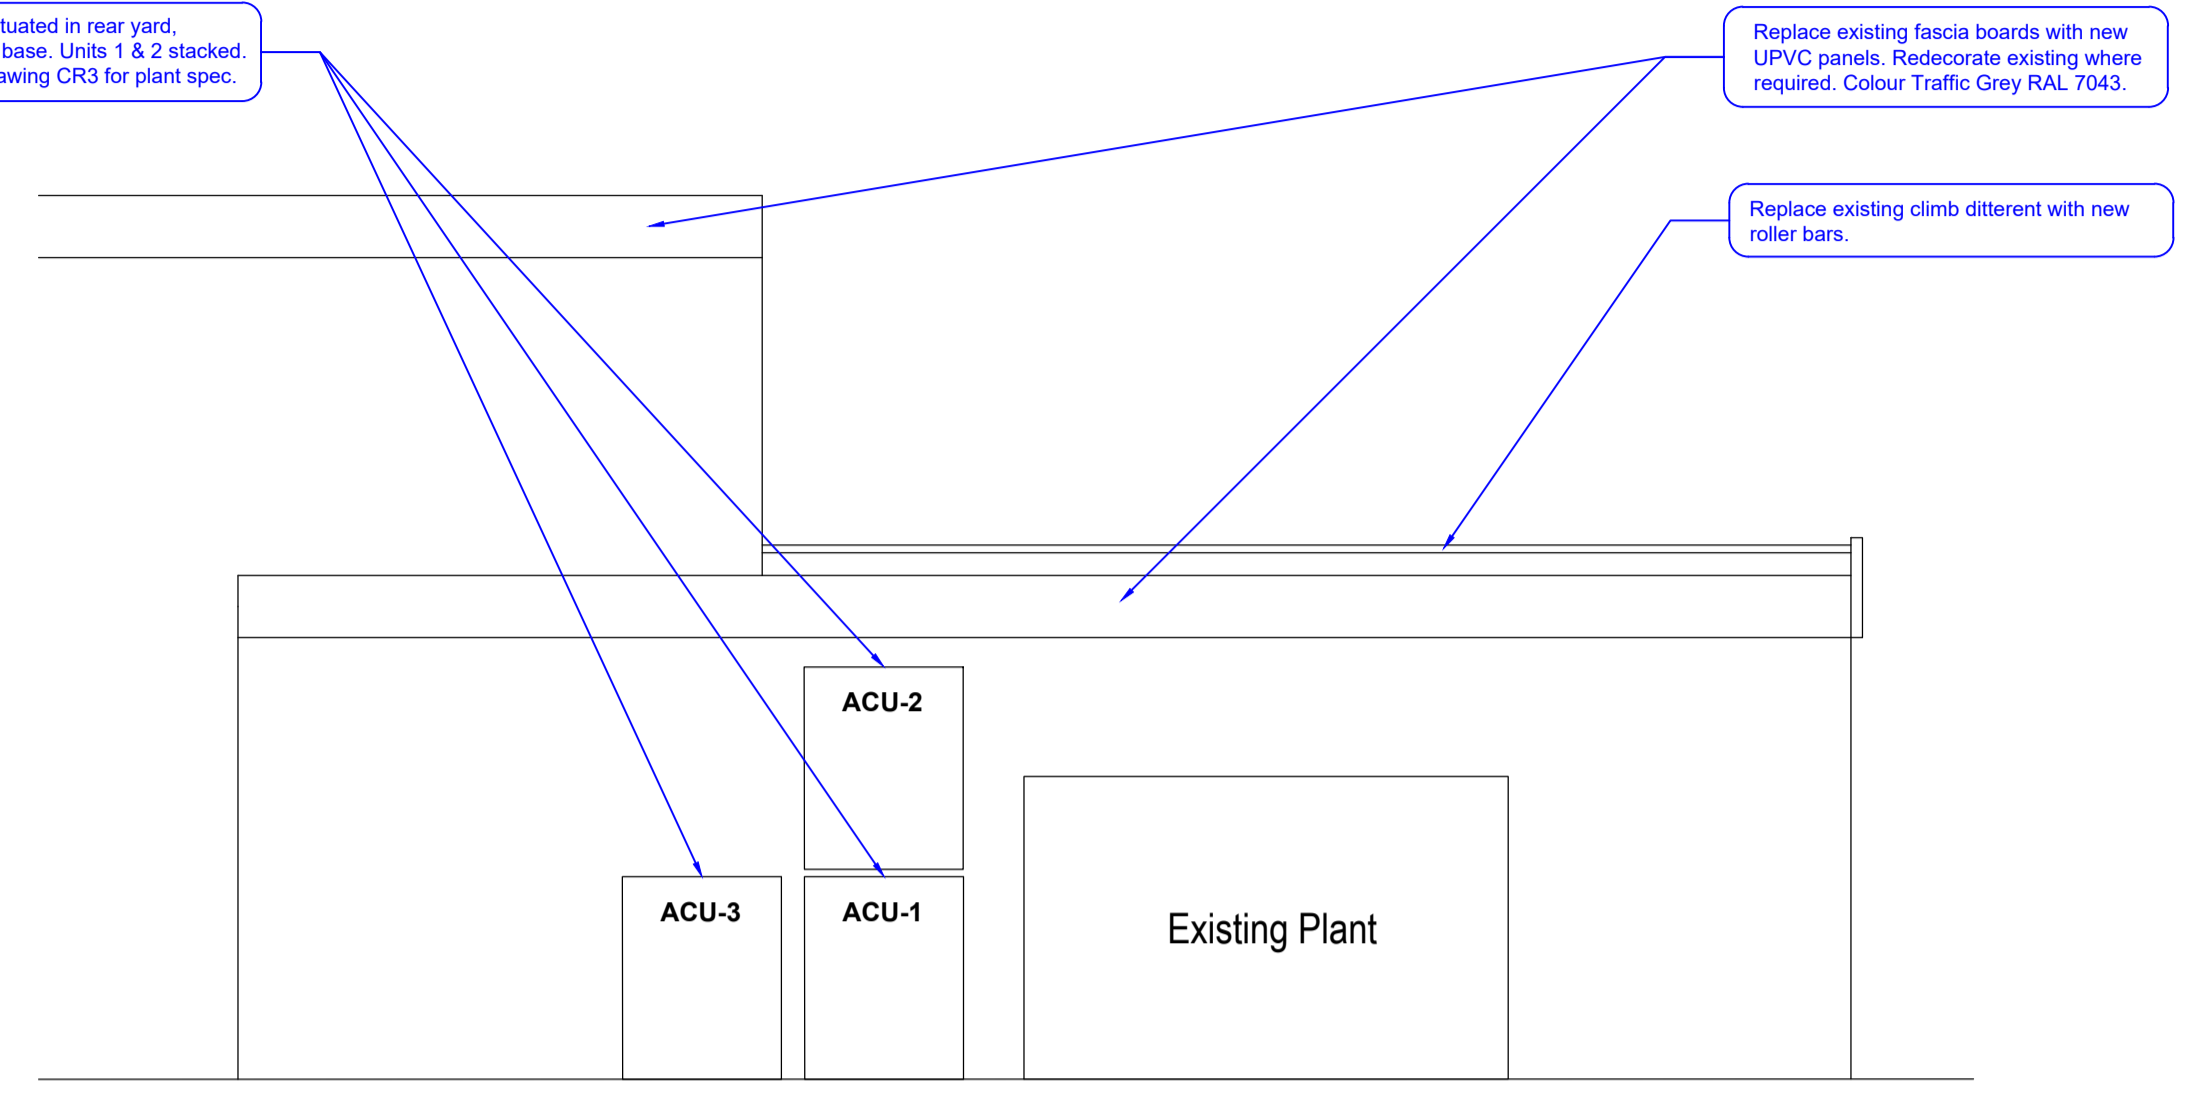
tuated in rear yard, base. Units 1 & 2 stacked. awing CR3 for plant spec.

Replace existing fascia boards with new UPVC panels. Redecorate existing where required. Colour Traffic Grey RAL 7043.

Replace existing climb ditterent with new roller bars.

ACU-2

ACU-3

ACU-1

Existing Plant